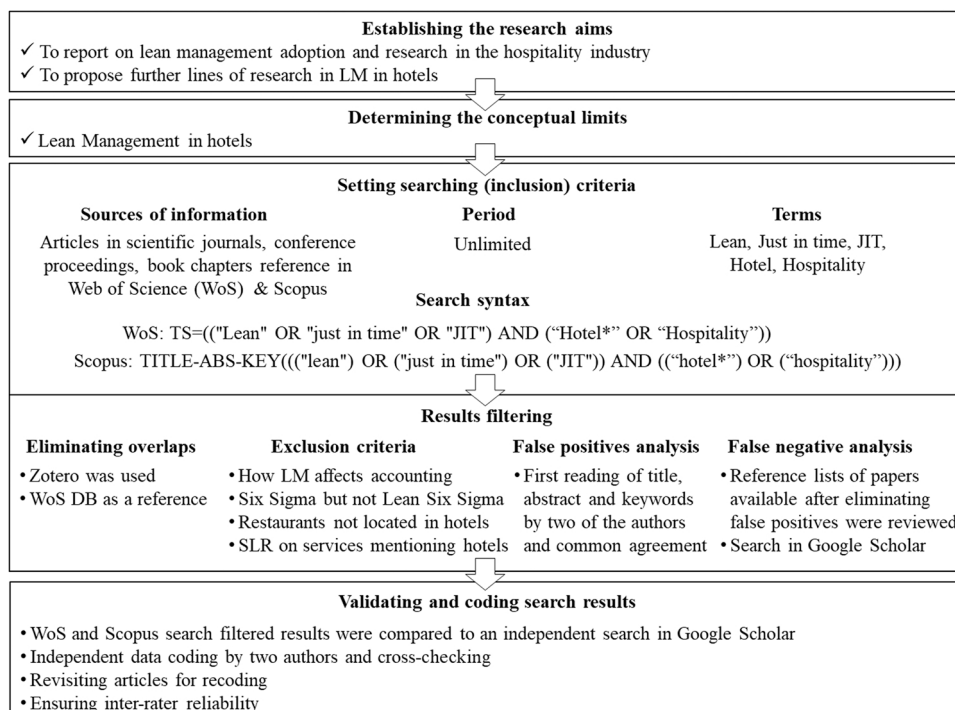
**Establishing the research aims**

✓ To report on lean management adoption and research in the hospitality industry
✓ To propose further lines of research in LM in hotels

**Determining the conceptual limits**

✓ Lean Management in hotels

**Setting searching (inclusion) criteria**

**Sources of information**
Articles in scientific journals, conference proceedings, book chapters reference in Web of Science (WoS) & Scopus

**Period**
Unlimited

**Terms**
Lean, Just in time, JIT, Hotel, Hospitality

**Search syntax**

WoS: TS=(("Lean" OR "just in time" OR "JIT") AND ("Hotel*" OR "Hospitality"))
Scopus: TITLE-ABS-KEY((("lean") OR ("just in time") OR ("JIT")) AND (("hotel*") OR ("hospitality")))

**Results filtering**

**Eliminating overlaps**
• Zotero was used
• WoS DB as a reference

**Exclusion criteria**
• How LM affects accounting
• Six Sigma but not Lean Six Sigma
• Restaurants not located in hotels
• SLR on services mentioning hotels

**False positives analysis**
• First reading of title, abstract and keywords by two of the authors and common agreement

**False negative analysis**
• Reference lists of papers available after eliminating false positives were reviewed
• Search in Google Scholar

**Validating and coding search results**

• WoS and Scopus search filtered results were compared to an independent search in Google Scholar
• Independent data coding by two authors and cross-checking
• Revisiting articles for recoding
• Ensuring inter-rater reliability